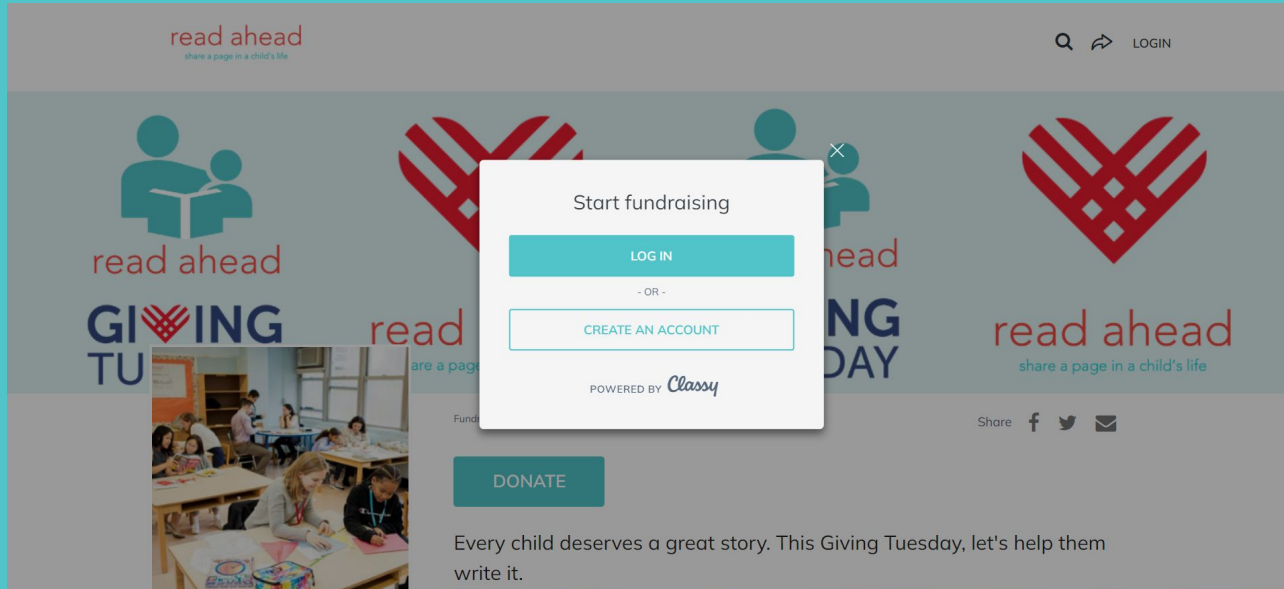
read ahead
share a page in a child's life

LOGIN

read ahead

GIVING TU

read
share a page

head

NG
DAY

read ahead
share a page in a child's life

Start fundraising

LOG IN

- OR -

CREATE AN ACCOUNT

POWERED BY Classy

Fund

Share

DONATE

Every child deserves a great story. This Giving Tuesday, let's help them write it.